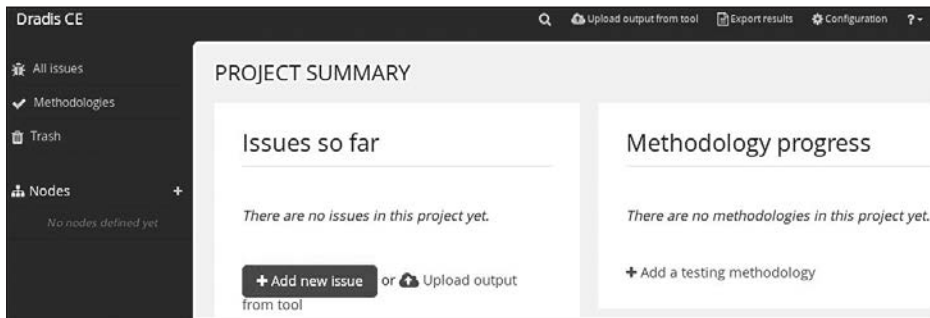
Dradis CE

Upload output from tool   Export results   Configuration   ?

All issues
Methodologies
Trash

Nodes +
No nodes defined yet

PROJECT SUMMARY

Issues so far

There are no issues in this project yet.

+ Add new issue or Upload output from tool

Methodology progress

There are no methodologies in this project yet.

+ Add a testing methodology